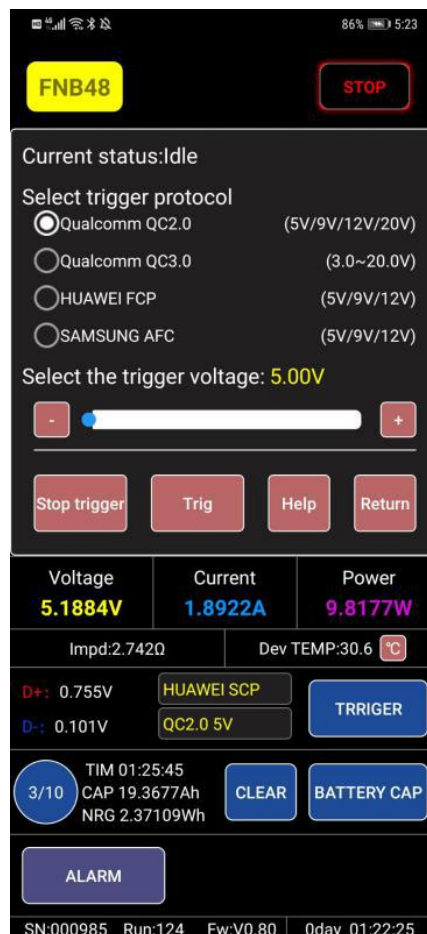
86% 5:23

FNB48

STOP

Current status:Idle

Select trigger protocol

Qualcomm QC2.0 (5V/9V/12V/20V)

Qualcomm QC3.0 (3.0~20.0V)

HUAWEI FCP (5V/9V/12V)

SAMSUNG AFC (5V/9V/12V)

Select the trigger voltage: 5.00V

-

+

Stop trigger

Trig

Help

Return

| Voltage | Current | Power |
|---|---|---|
| 5.1884V | 1.8922A | 9.8177W |

Impd:2.742Ω

Dev TEMP:30.6 ℃

D+: 0.755V

D-: 0.101V

HUAWEI SCP

QC2.0 5V

TRRIGER

3/10

TIM 01:25:45
CAP 19.3677Ah
NRG 2.37109Wh

CLEAR

BATTERY CAP

ALARM

SN:000985 Run:124 Fw:V0.80 0day 01:22:25